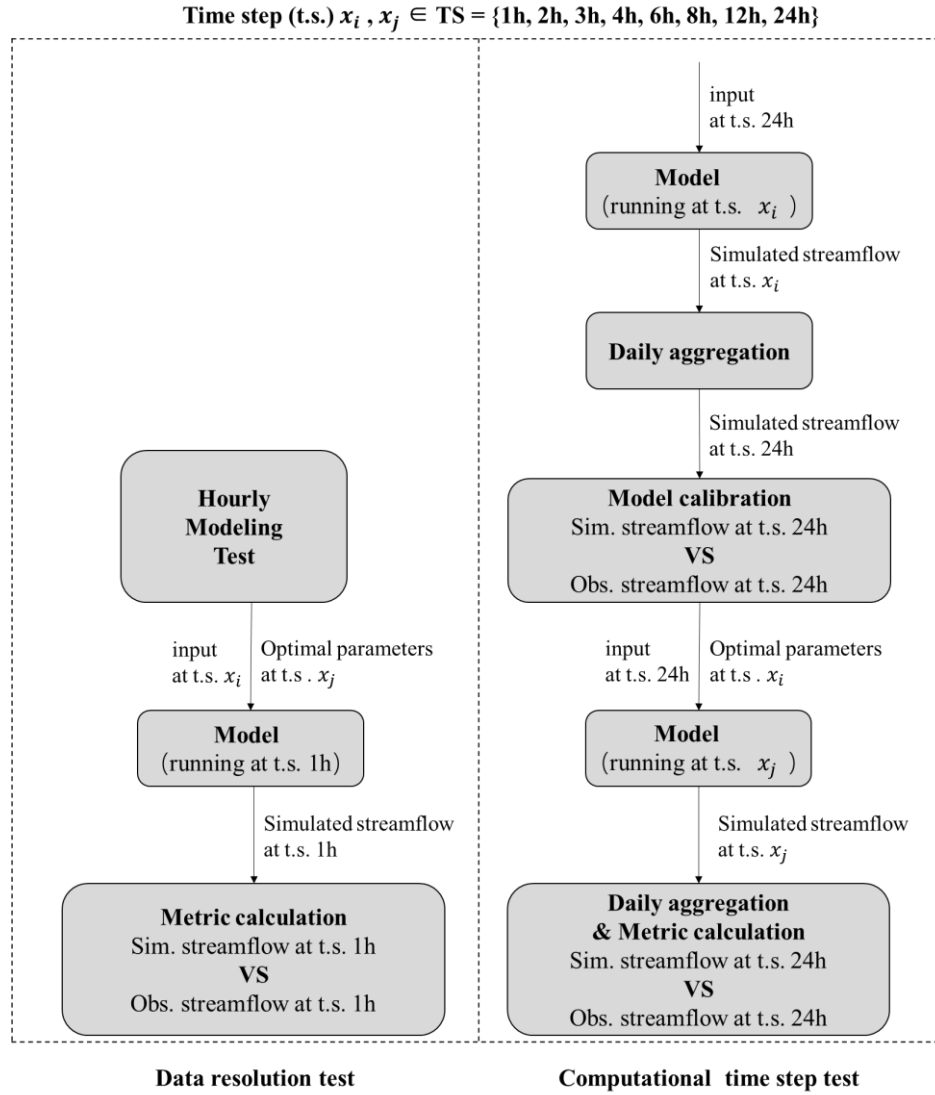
Time step (t.s.) $x_i$ , $x_j$ ∈ TS = {1h, 2h, 3h, 4h, 6h, 8h, 12h, 24h}

Hourly Modeling Test

input at t.s. $x_i$

Optimal parameters at t.s . $x_j$

Model (running at t.s. 1h)

Simulated streamflow at t.s. 1h

Metric calculation
Sim. streamflow at t.s. 1h
VS
Obs. streamflow at t.s. 1h

input at t.s. 24h

Model (running at t.s. $x_i$ )

Simulated streamflow at t.s. $x_i$

Daily aggregation

Simulated streamflow at t.s. 24h

Model calibration
Sim. streamflow at t.s. 24h
VS
Obs. streamflow at t.s. 24h

input at t.s. 24h

Optimal parameters at t.s . $x_i$

Model (running at t.s. $x_j$ )

Simulated streamflow at t.s. $x_j$

Daily aggregation & Metric calculation
Sim. streamflow at t.s. 24h
VS
Obs. streamflow at t.s. 24h

Data resolution test

Computational time step test